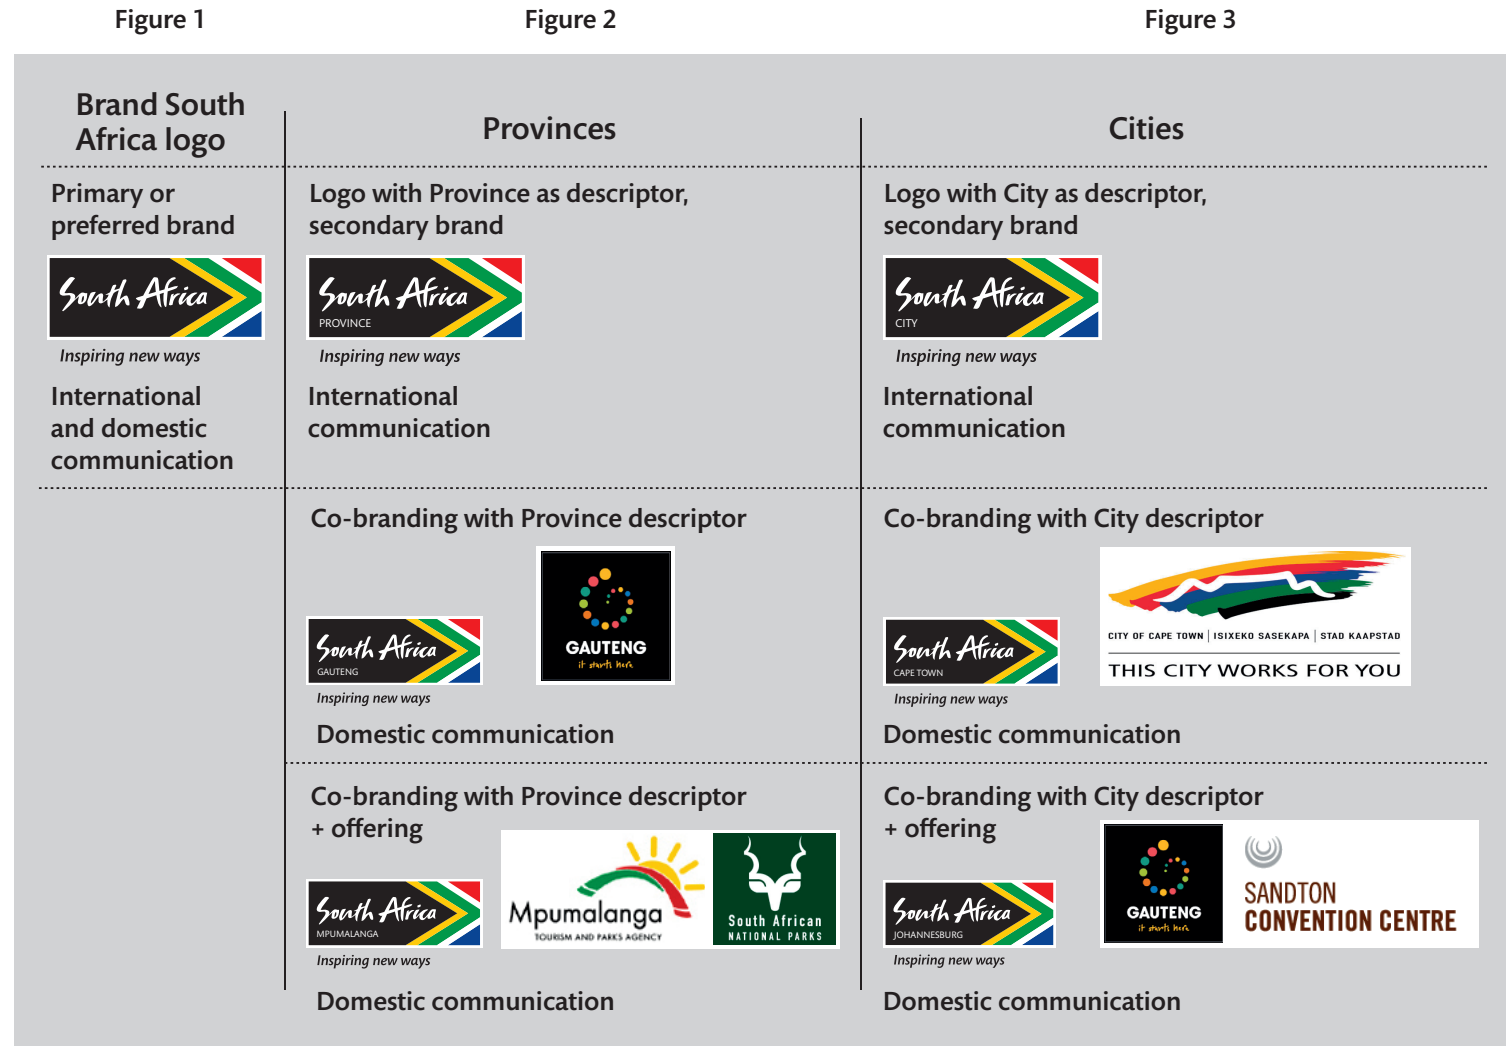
Figure 1

Figure 2

Figure 3

Brand South Africa logo

Provinces

Cities

Primary or preferred brand

South Africa

Inspiring new ways

International and domestic communication

Logo with Province as descriptor, secondary brand

South Africa
PROVINCE

Inspiring new ways

International communication

Logo with City as descriptor, secondary brand

South Africa
CITY

Inspiring new ways

International communication

Co-branding with Province descriptor

South Africa
GAUTENG

Inspiring new ways

GAUTENG
it starts here

Domestic communication

Co-branding with City descriptor

South Africa
CAPE TOWN

Inspiring new ways

CITY OF CAPE TOWN | ISIXEKO SASEKAPA | STAD KAAPSTAD

THIS CITY WORKS FOR YOU

Domestic communication

Co-branding with Province descriptor + offering

South Africa
MPUMALANGA

Inspiring new ways

Mpumalanga
TOURISM AND PARKS AGENCY

South African
NATIONAL PARKS

Domestic communication

Co-branding with City descriptor + offering

South Africa
JOHANNESBURG

Inspiring new ways

GAUTENG
it starts here

SANDTON
CONVENTION CENTRE

Domestic communication